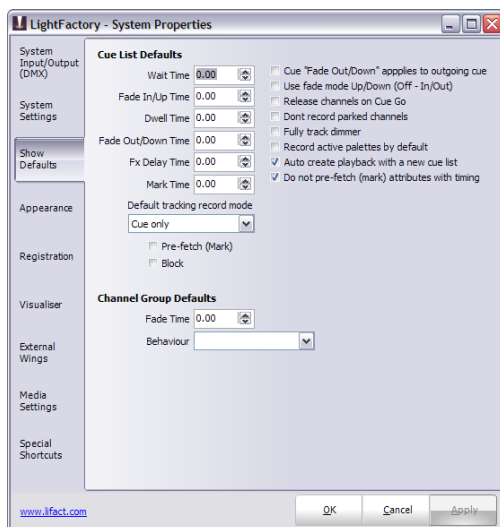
LightFactory - System Properties

System Input/Output (DMX)

System Settings

Show Defaults

Appearance

Registration

Visualiser

External Wings

Media Settings

Special Shortcuts

www.lifact.com

Cue List Defaults

Wait Time 0.00

Fade In/Up Time 0.00

Dwell Time 0.00

Fade Out/Down Time 0.00

Fx Delay Time 0.00

Mark Time 0.00

Default tracking record mode

Cue only

Pre-fetch (Mark)

Block

Cue "Fade Out/Down" applies to outgoing cue

Use fade mode Up/Down (Off - In/Out)

Release channels on Cue Go

Dont record parked channels

Fully track dimmer

Record active palettes by default

Auto create playback with a new cue list

Do not pre-fetch (mark) attributes with timing

Channel Group Defaults

Fade Time 0.00

Behaviour

OK

Cancel

Apply